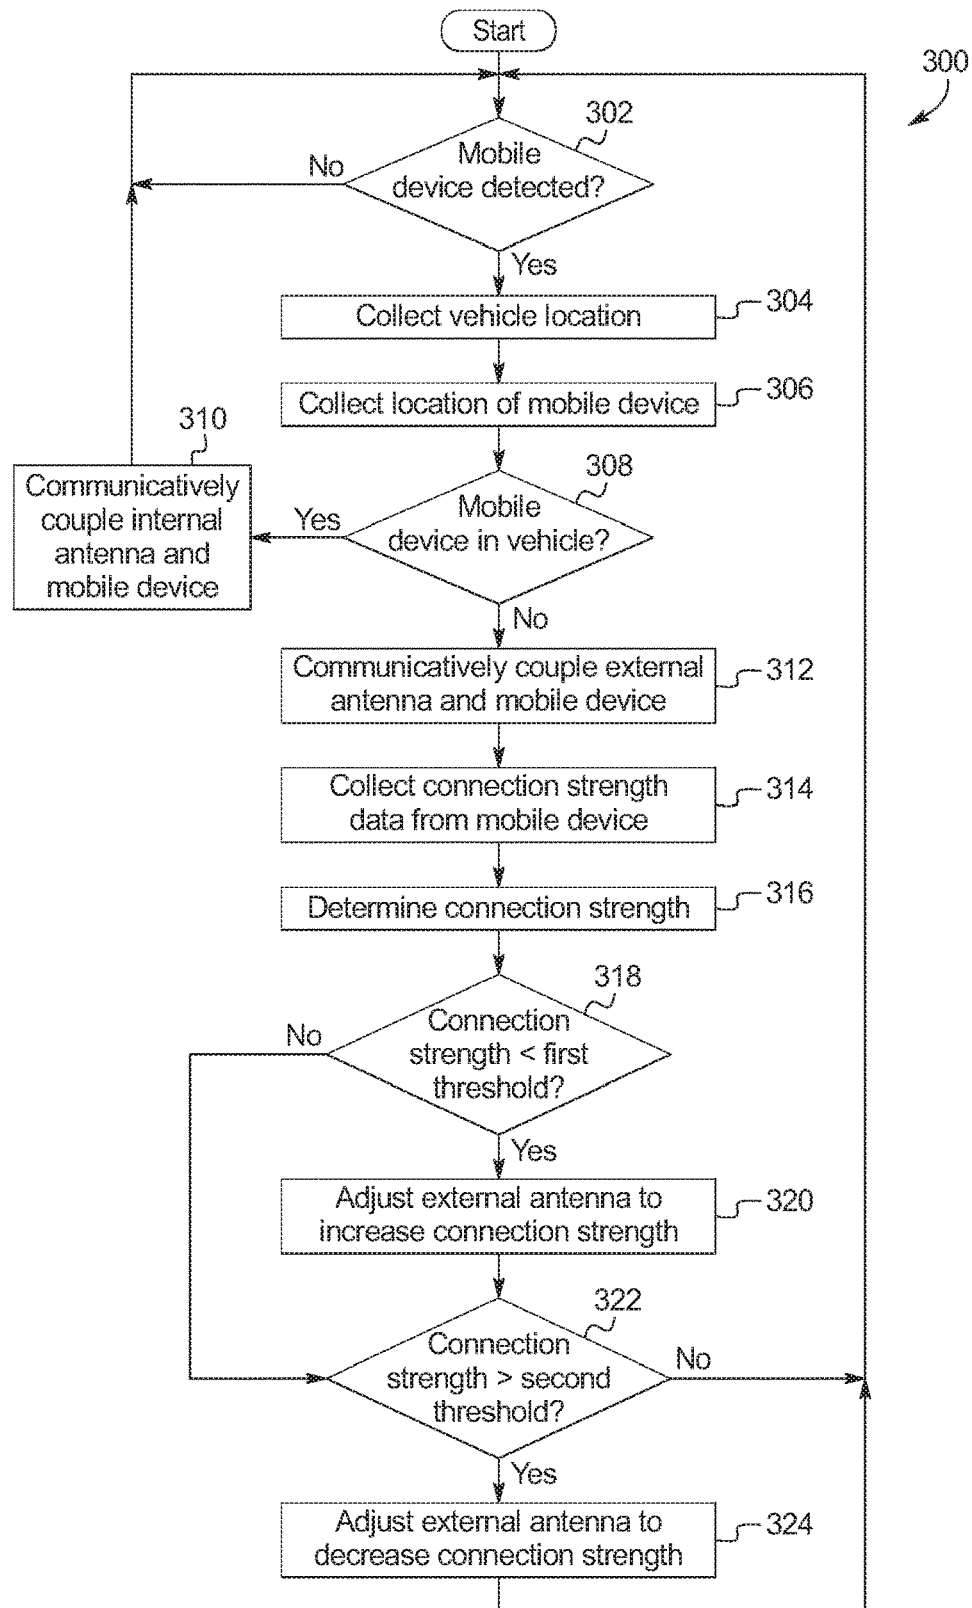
Start

300

302

Mobile device detected?

No

Yes

Collect vehicle location

304

Collect location of mobile device

306

310

Communicatively couple internal antenna and mobile device

308

Mobile device in vehicle?

Yes

No

Communicatively couple external antenna and mobile device

312

Collect connection strength data from mobile device

314

Determine connection strength

316

318

Connection strength < first threshold?

No

Yes

Adjust external antenna to increase connection strength

320

322

Connection strength > second threshold?

No

Yes

Adjust external antenna to decrease connection strength

324